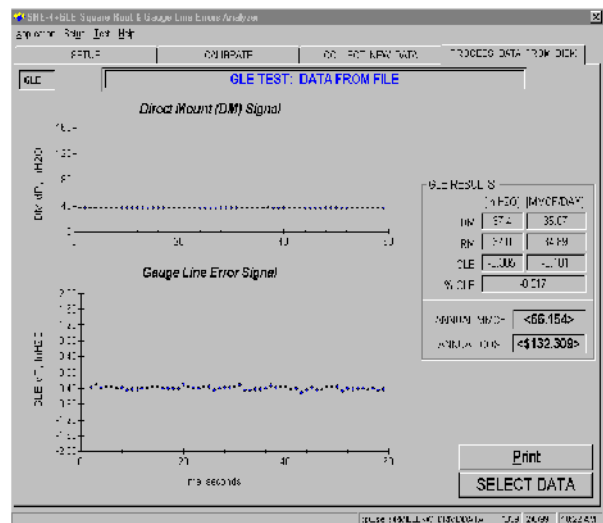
SRE-4+GLE Square Root & Gauge Line Error Analyzer
Application Setup Test Help

SETUP | CALIBRATE | COLLECT NEW DATA | PROCESS DATA FROM DISK

GLE

GLE TEST: DATA FROM FILE

Direct Mount (DM) Signal

160
120
80
40
0

DM dP, inH2O

0 | 50 | 100 | 150

Gauge Line Error Signal

2.00
1.50
1.00
0.50
0.00
-0.50
-1.00
-1.50
-2.00

GLE dP, inH2O

0 | 20 | 40 | 60
Time seconds

GLE RESULTS
| | (inH2O) | (MSCF/DAY) |
|---|---|---|
| DM | 37.4 | 35.07 |
| RM | 37.0 | 34.89 |
| GLE | -0.006 | -0.101 |
| % GLE | -0.317 | |

ANNUAL MSCF: <66.154>
ANNUAL LOSS: <$132.309>

Print
SELECT DATA

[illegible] 25.09 10:02 AM